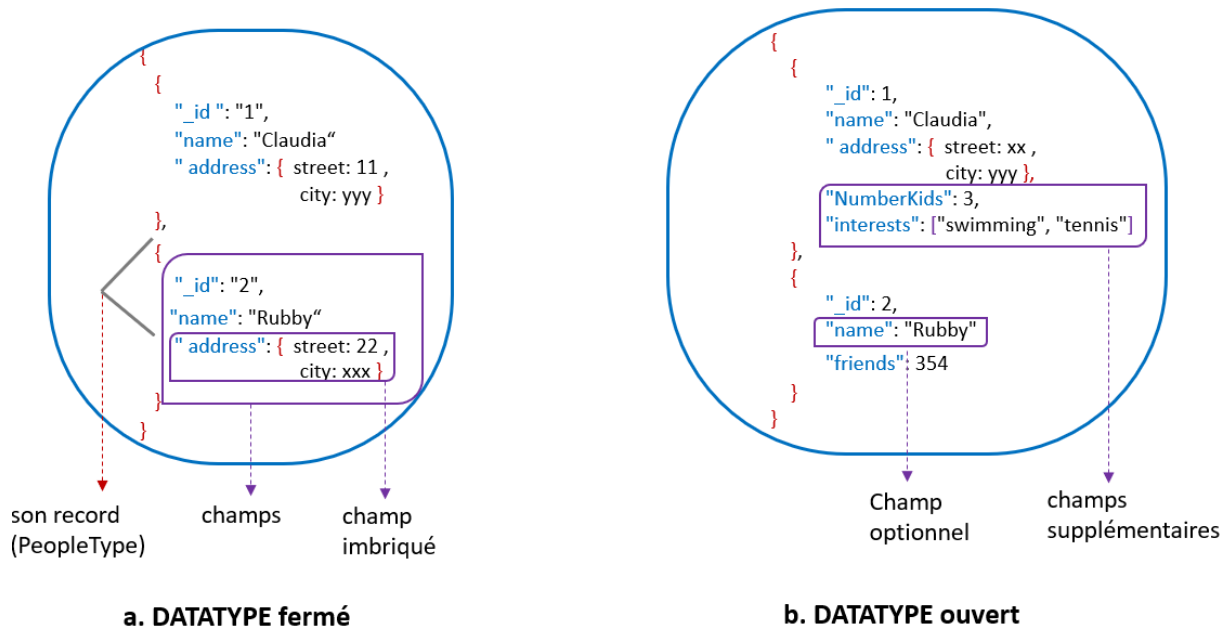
{
{
"_id ": "1",
"name": "Claudia"
" address": { street: 11 ,
city: yyy }
},
{
"_id": "2",
"name": "Rubby"
" address": { street: 22 ,
city: xxx }
}
}

son record
(PeopleType)

champs

champ
imbriqué

a. DATATYPE fermé

{
{
"_id": 1,
"name": "Claudia",
" address": { street: xx ,
city: yyy },
"NumberKids": 3,
"interests": ["swimming", "tennis"]
},
{
"_id": 2,
"name": "Rubby"
"friends": 354
}
}

Champ
optionnel

champs
supplémentaires

b. DATATYPE ouvert